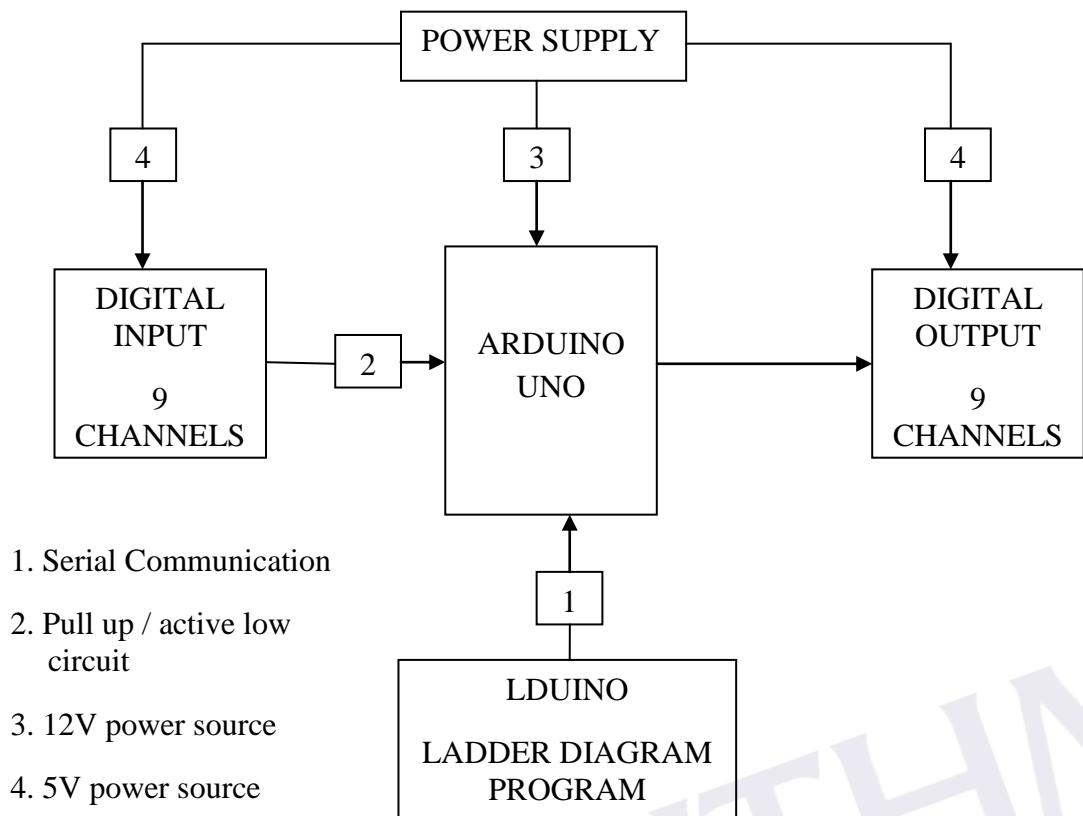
POWER SUPPLY

4

3

4

DIGITAL INPUT

9 CHANNELS

2

ARDUINO UNO

DIGITAL OUTPUT

9 CHANNELS

1

LDUINO

LADDER DIAGRAM PROGRAM

1. Serial Communication

2. Pull up / active low circuit

3. 12V power source

4. 5V power source